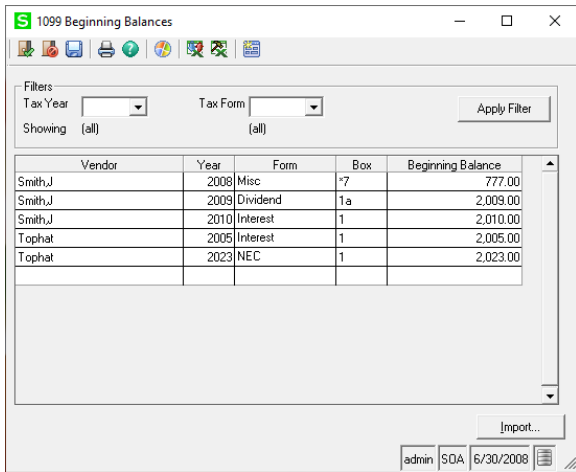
S 1099 Beginning Balances

Filters
Tax Year
Tax Form
Apply Filter
Showing (all)
(all)

| Vendor | Year | Form | Box | Beginning Balance |
|---|---|---|---|---|
| Smith,J | 2008 | Misc | *7 | 777.00 |
| Smith,J | 2009 | Dividend | 1a | 2,009.00 |
| Smith,J | 2010 | Interest | 1 | 2,010.00 |
| Tophat | 2005 | Interest | 1 | 2,005.00 |
| Tophat | 2023 | NEC | 1 | 2,023.00 |
| | | | | |

Import...

admin SOA 6/30/2008